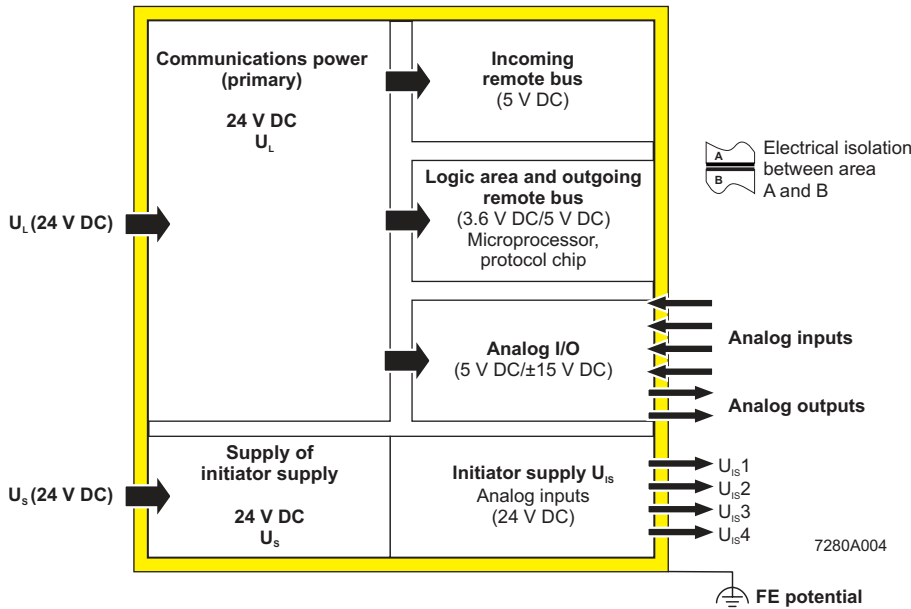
Communications power (primary)

24 V DC
$U_L$

Incoming remote bus
(5 V DC)

Electrical isolation between area A and B

A

B

Logic area and outgoing remote bus
(3.6 V DC/5 V DC)
Microprocessor, protocol chip

$U_L$ (24 V DC)

Analog I/O
(5 V DC/±15 V DC)

Analog inputs

Analog outputs

Supply of initiator supply

24 V DC
$U_S$

Initiator supply $U_{IS}$
Analog inputs
(24 V DC)

$U_S$ (24 V DC)

$U_{IS}1$
$U_{IS}2$
$U_{IS}3$
$U_{IS}4$

7280A004

FE potential